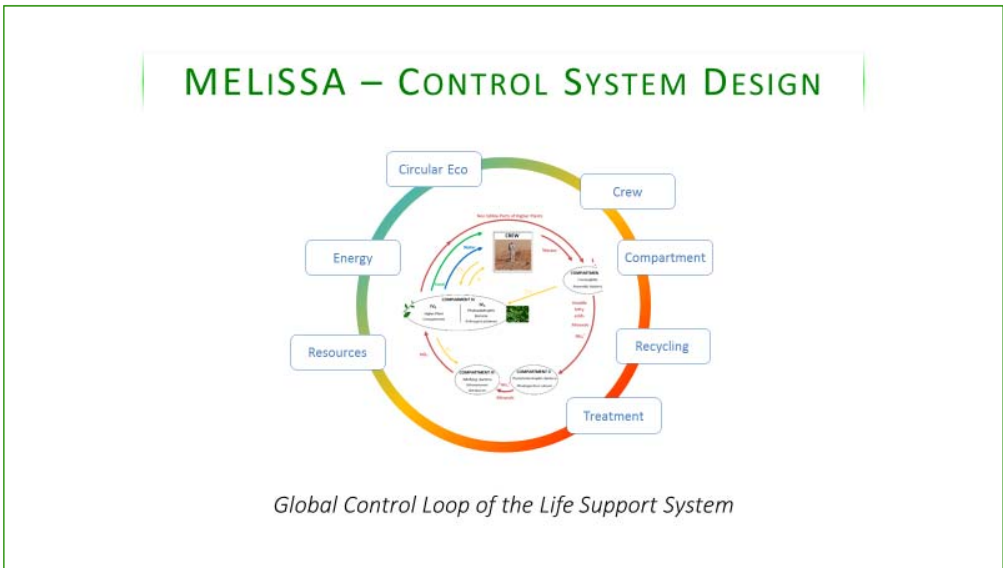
MELiSSA – Control System Design

Circular Eco

Crew

Energy

Compartment

Resources

Recycling

Treatment

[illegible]

CREW

COMPARTMENT IV

COMPARTMENT I

COMPARTMENT III

COMPARTMENT II

Global Control Loop of the Life Support System